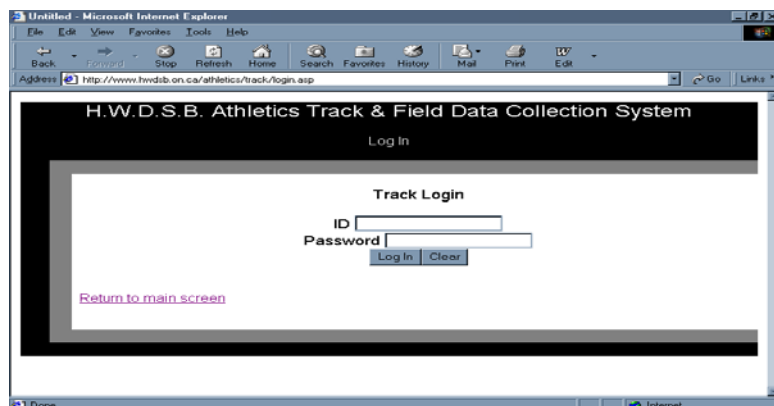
Untitled - Microsoft Internet Explorer

File Edit View Favorites Tools Help

Back Forward Stop Refresh Home Search Favorites History Mail Print Edit

Address http://www.hwdsb.on.ca/athletics/track/login.asp Go Links

H.W.D.S.B. Athletics Track & Field Data Collection System

Log In

Track Login

ID

Password

Log In Clear

Return to main screen

Done Internet